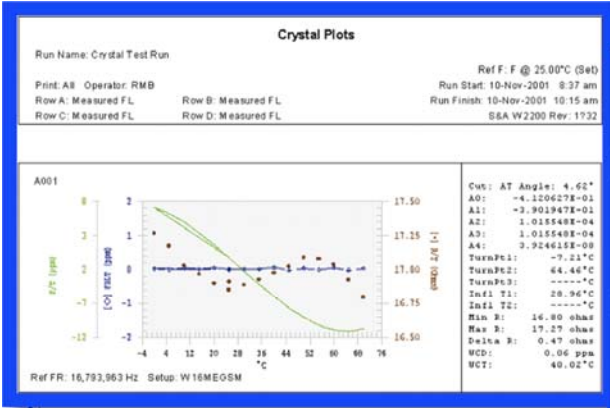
Crystal Plots

Run Name: Crystal Test Run

Ref F: F @ 25.00°C (Set)

Print: All Operator: RMB

Run Start: 10-Nov-2001 8:37 am

Row A: Measured FL

Row B: Measured FL

Run Finish: 10-Nov-2001 10:15 am

Row C: Measured FL

Row D: Measured FL

S&A W2200 Rev: 1?32

A001

8
3
-2
-7
-12

F/F (ppm)

2
1
0
-1
-2

[-] FRLT (ppm)

17.50
17.25
17.00
16.75
16.50

R/R (ohms)

-4 4 12 20 28 36 44 52 60 68 76

°C

Ref FR: 16,793,963 Hz Setup: W16MEGSM

Cut: AT Angle: 4.62°
A0: -4.120627E-01
A1: -3.901947E-01
A2: 1.015548E-04
A3: 1.015548E-04
A4: 3.924615E-08
TurnPt1: -7.21°C
TurnPt2: 64.46°C
TurnPt3: -----°C
Infl T1: 28.96°C
Infl T2: -----°C
Min R: 16.80 ohms
Max R: 17.27 ohms
Delta R: 0.47 ohms
WCD: 0.06 ppm
WCT: 40.02°C